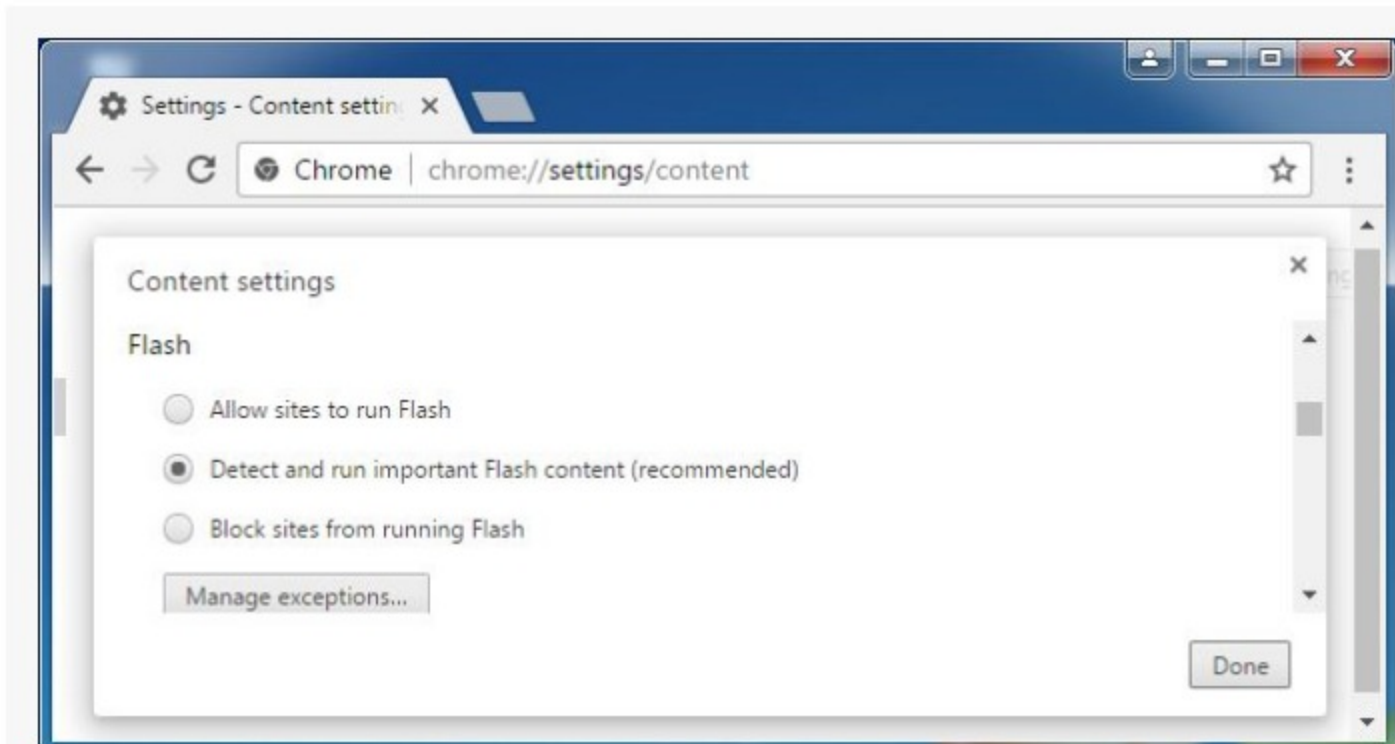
Settings - Content settin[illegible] ×

Chrome | chrome://settings/content

Content settings

×

Flash

Allow sites to run Flash

Detect and run important Flash content (recommended)

Block sites from running Flash

Manage exceptions...

Done